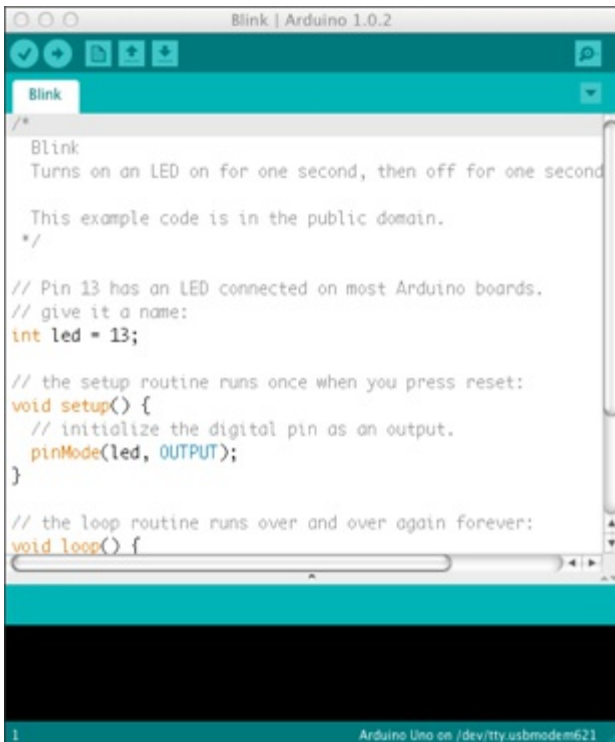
Blink | Arduino 1.0.2

Blink

/*
Blink
Turns on an LED on for one second, then off for one second

This example code is in the public domain.
*/

// Pin 13 has an LED connected on most Arduino boards.
// give it a name:
int led = 13;

// the setup routine runs once when you press reset:
void setup() {
// initialize the digital pin as an output.
pinMode(led, OUTPUT);
}

// the loop routine runs over and over again forever:
void loop() {

1

Arduino Uno on /dev/tty.usbmodem621